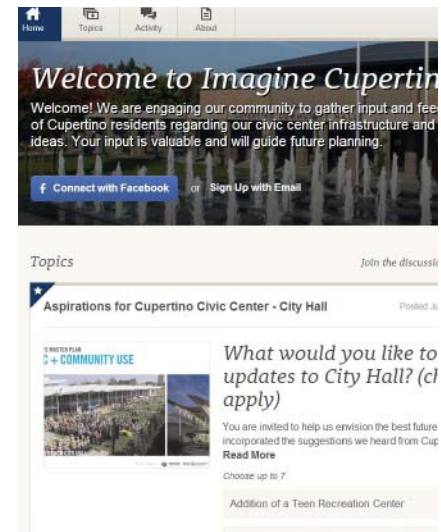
Home Topics Activity About

Welcome to Imagine Cupertin

Welcome! We are engaging our community to gather input and fee of Cupertino residents regarding our civic center infrastructure and ideas. Your input is valuable and will guide future planning.

f Connect with Facebook or Sign Up with Email

Topics

Join the discussio

Aspirations for Cupertino Civic Center - City Hall

Posted Ju

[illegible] MASTER PLAN
C + COMMUNITY USE

What would you like to updates to City Hall? (ch apply)

You are invited to help us envision the best future incorporated the suggestions we heard from Cup

Read More

Choose up to 7

Addition of a Teen Recreation Center